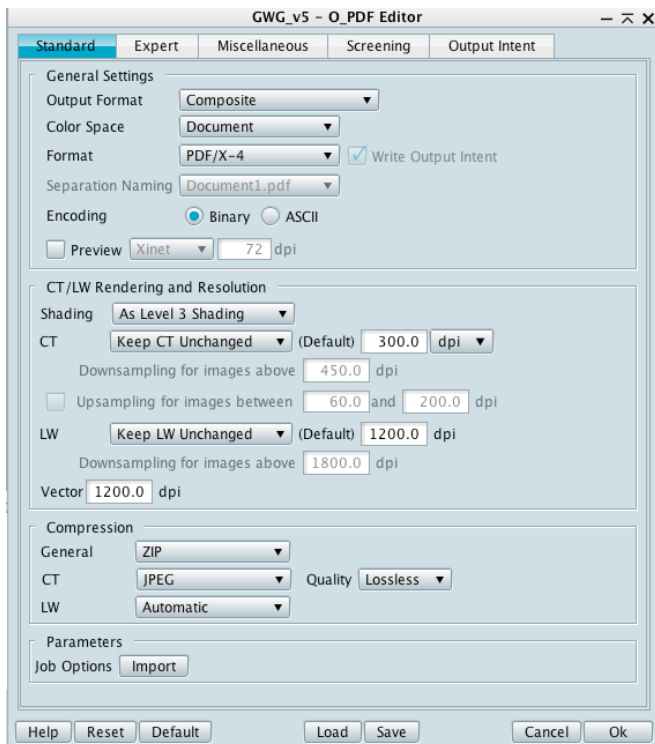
GWG_v5 - O_PDF Editor

Standard | Expert | Miscellaneous | Screening | Output Intent

General Settings
Output Format: Composite
Color Space: Document
Format: PDF/X-4
Write Output Intent
Separation Naming: Document1.pdf
Encoding: Binary ASCII
Preview Xinet 72 dpi

CT/LW Rendering and Resolution
Shading: As Level 3 Shading
CT: Keep CT Unchanged (Default) 300.0 dpi
Downsampling for images above 450.0 dpi
Upsampling for images between 60.0 and 200.0 dpi
LW: Keep LW Unchanged (Default) 1200.0 dpi
Downsampling for images above 1800.0 dpi
Vector 1200.0 dpi

Compression
General: ZIP
CT: JPEG Quality Lossless
LW: Automatic

Parameters
Job Options Import

Help | Reset | Default | Load | Save | Cancel | Ok